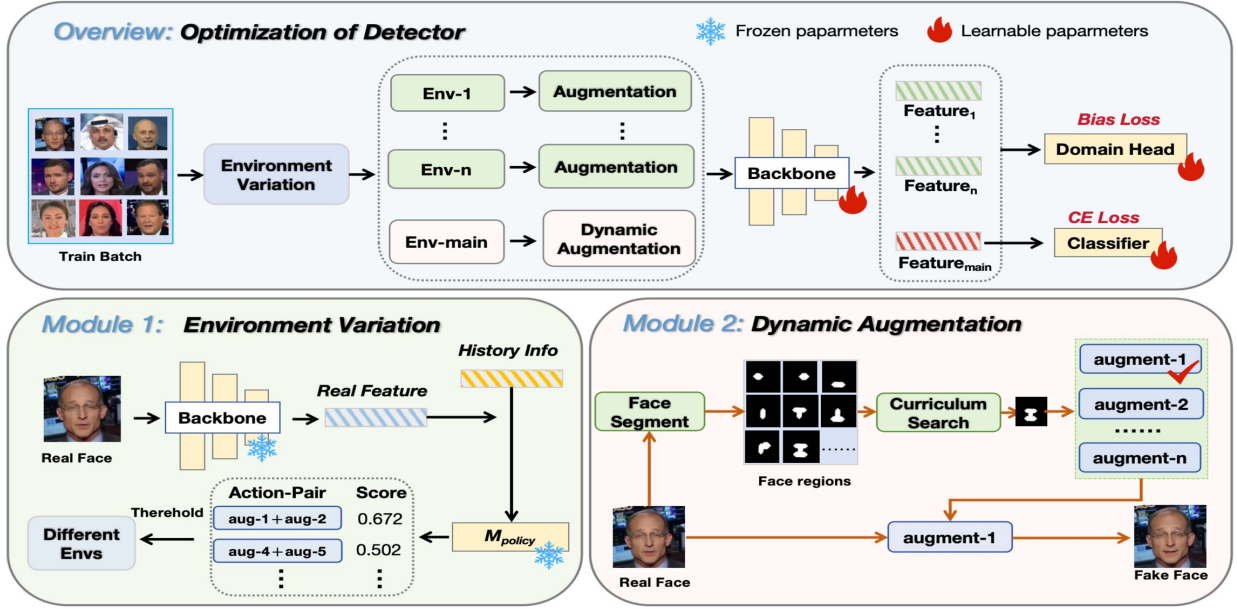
Overview: Optimization of Detector

Frozen paparmeters

Learnable paparmeters

Train Batch

Environment Variation

Env-1

Augmentation

⋮

⋮

Env-n

Augmentation

Env-main

Dynamic Augmentation

Backbone

$Feature_1$

⋮

$Feature_n$

$Feature_{main}$

Bias Loss

Domain Head

CE Loss

Classifier

Module 1: Environment Variation

Real Face

Backbone

Real Feature

History Info

Therehold

Different Envs

Action-Pair

Score

aug-1+aug-2

0.672

aug-4+aug-5

0.502

⋮

⋮

$M_{policy}$

Module 2: Dynamic Augmentation

Face Segment

......

Face regions

Curriculum Search

augment-1

augment-2

......

augment-n

Real Face

augment-1

Fake Face